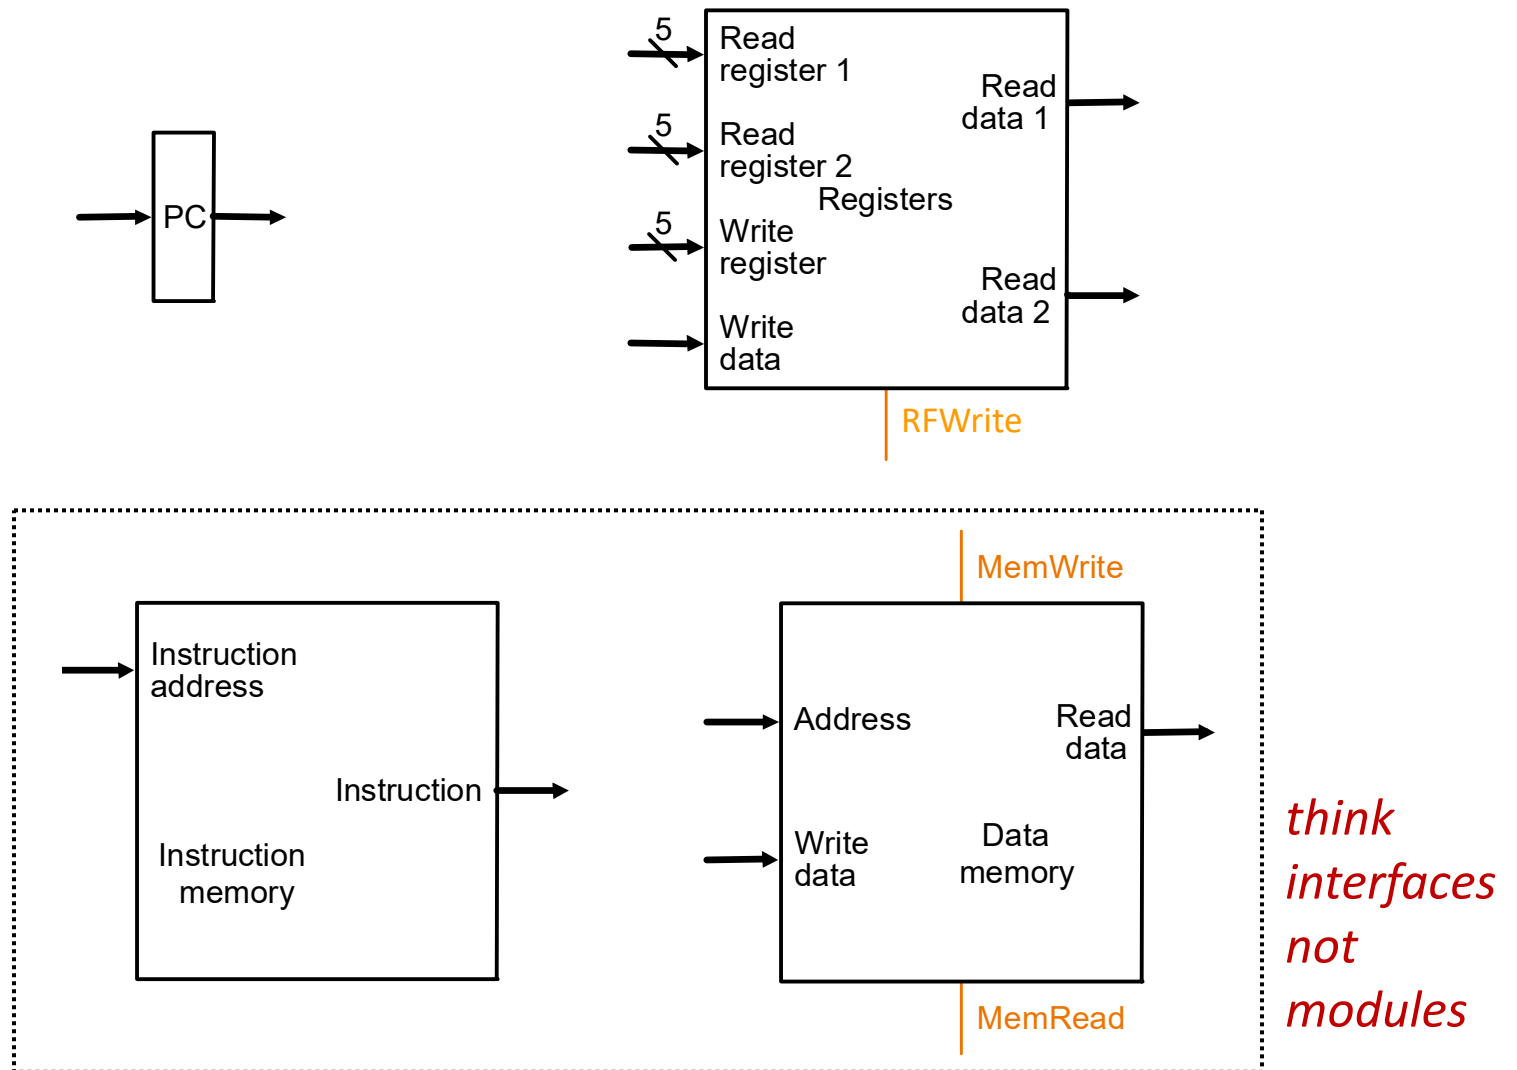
PC

5
Read register 1
5
Read register 2
5
Write register
Write data
Registers
Read data 1
Read data 2
RFWrite

Instruction address
Instruction
Instruction memory

MemWrite
Address
Write data
Read data
Data memory
MemRead

think interfaces not modules